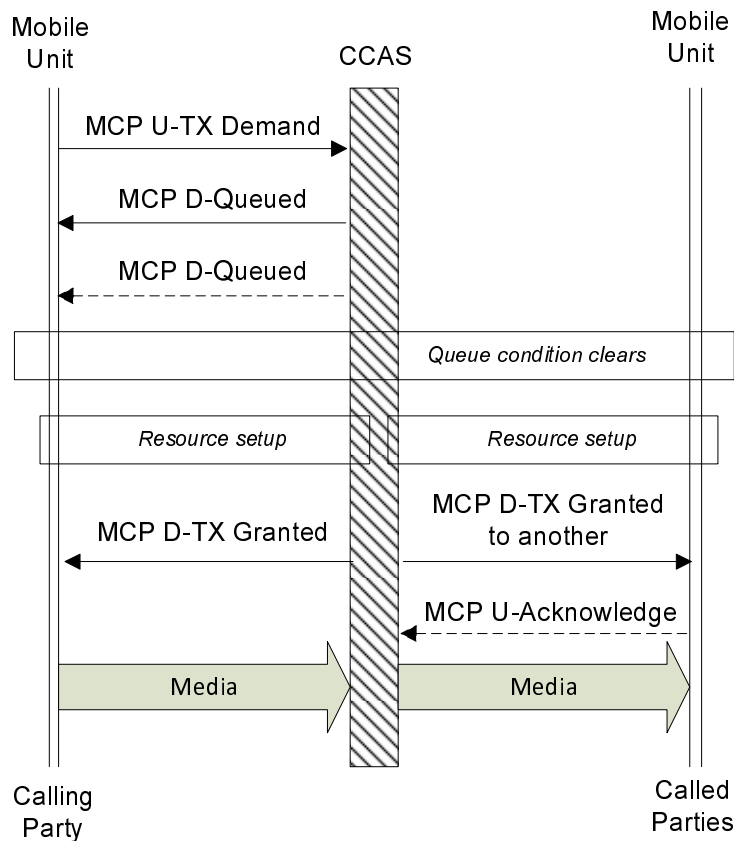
Mobile Unit

CCAS

Mobile Unit

MCP U-TX Demand

MCP D-Queued

MCP D-Queued

Queue condition clears

Resource setup

Resource setup

MCP D-TX Granted

MCP D-TX Granted to another

MCP U-Acknowledge

Media

Media

Calling Party

Called Parties